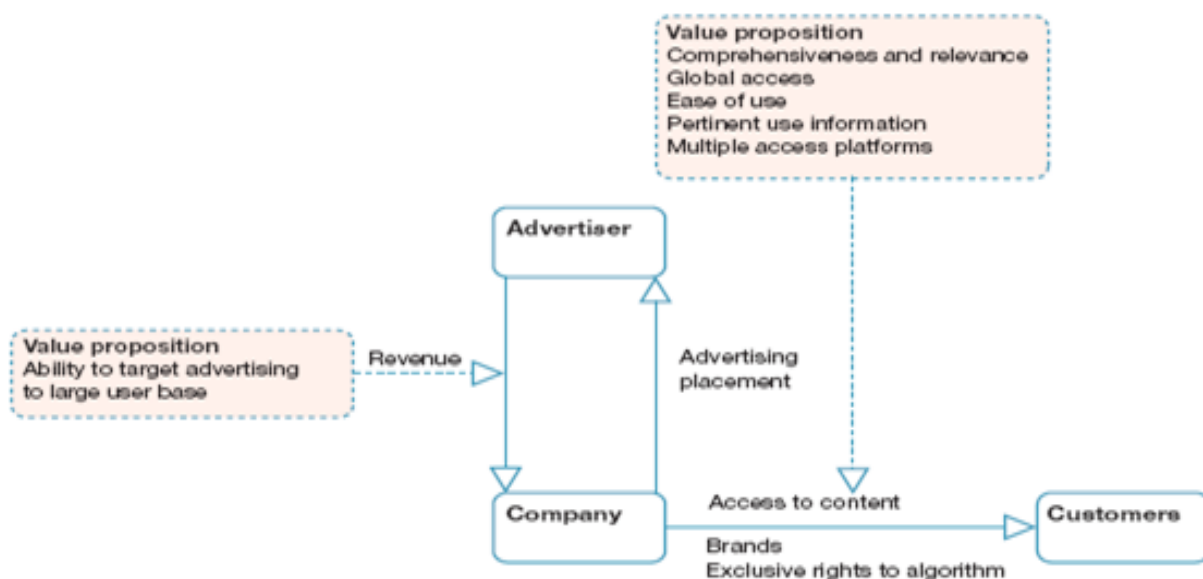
Value proposition
Comprehensiveness and relevance
Global access
Ease of use
Pertinent use information
Multiple access platforms

Advertiser

Value proposition
Ability to target advertising to large user base

Revenue

Advertising placement

Company

Access to content

Customers

Brands
Exclusive rights to algorithm